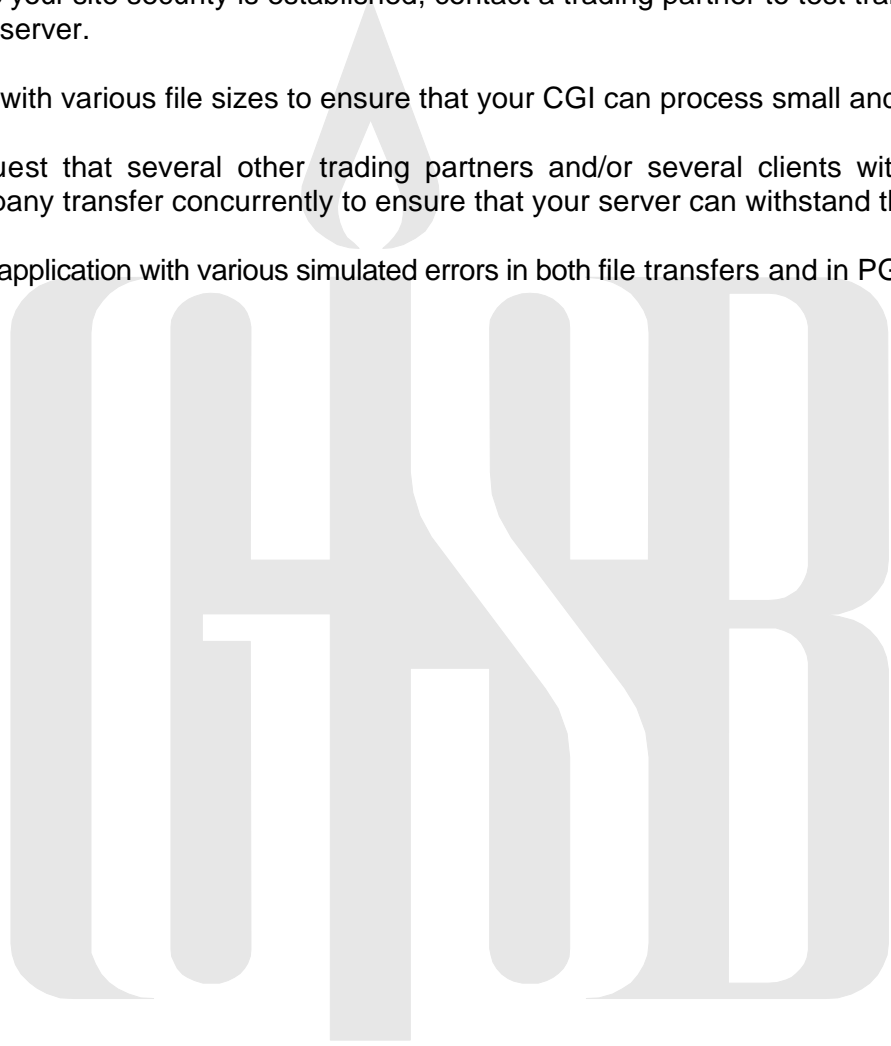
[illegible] your site security is established, contact a trading partner to test tra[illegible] server.

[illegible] with various file sizes to ensure that your CGI can process small and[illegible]

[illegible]uest that several other trading partners and/or several clients wit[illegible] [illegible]pany transfer concurrently to ensure that your server can withstand th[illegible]

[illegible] application with various simulated errors in both file transfers and in PG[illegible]